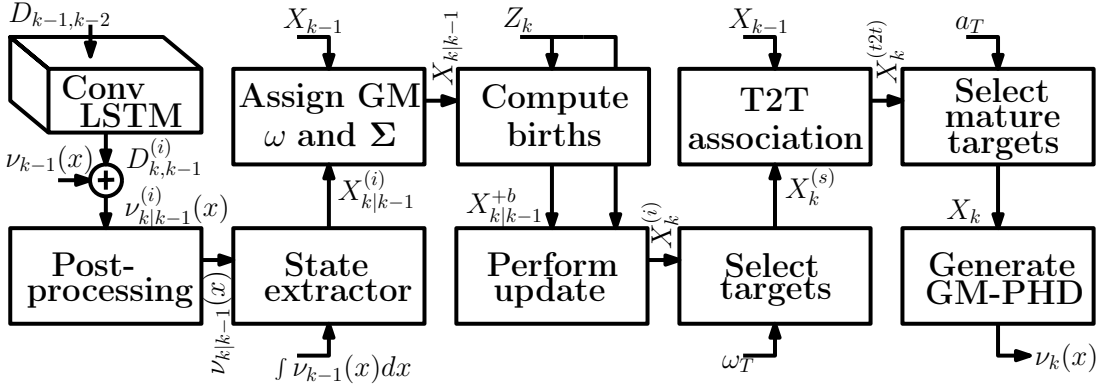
$D_{k-1,k-2}$

Conv LSTM

$\nu_{k-1}(x)$

$D^{(i)}_{k,k-1}$

$\nu^{(i)}_{k|k-1}(x)$

Post-processing

$\nu_{k|k-1}(x)$

$X_{k-1}$

Assign GM $\omega$ and $\mathbf{\Sigma}$

$X^{(i)}_{k|k-1}$

State extractor

$\int \nu_{k-1}(x)dx$

$X_{k|k-1}$

$Z_k$

Compute births

$X^{+b}_{k|k-1}$

Perform update

$X^{(i)}_k$

$X_{k-1}$

T2T association

$X^{(s)}_k$

Select targets

$\omega_T$

$X^{(t2t)}_k$

$a_T$

Select mature targets

$X_k$

Generate GM-PHD

$\nu_k(x)$